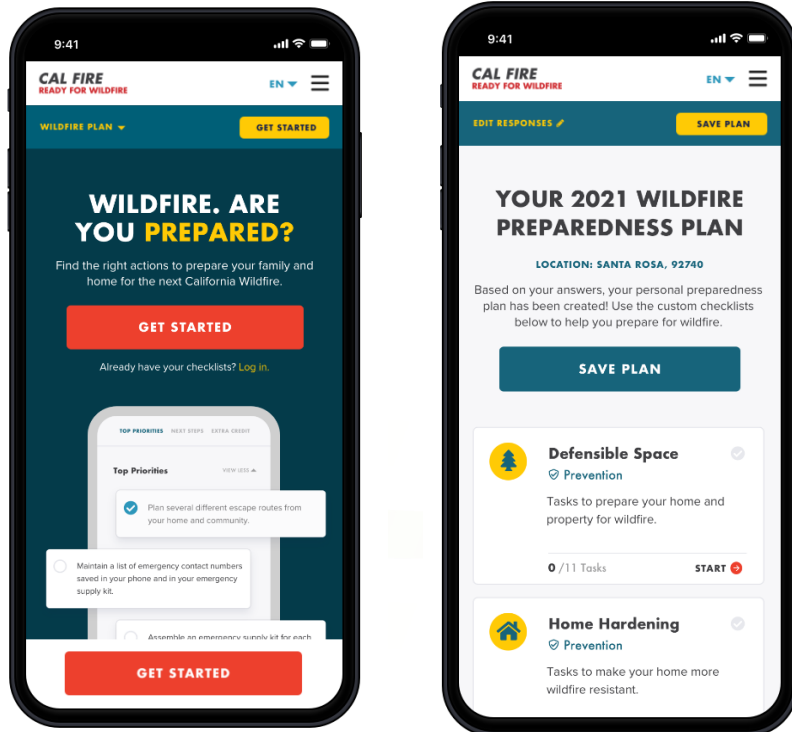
9:41

CAL FIRE
READY FOR WILDFIRE

EN

WILDFIRE PLAN

GET STARTED

WILDFIRE. ARE YOU PREPARED?

Find the right actions to prepare your family and home for the next California Wildfire.

GET STARTED

Already have your checklists? Log in.

TOP PRIORITIES NEXT STEPS EXTRA CREDIT

Top Priorities VIEW LESS

Plan several different escape routes from your home and community.

Maintain a list of emergency contact numbers saved in your phone and in your emergency supply kit.

Assemble an emergency supply kit for each

GET STARTED

9:41

CAL FIRE
READY FOR WILDFIRE

EN

EDIT RESPONSES

SAVE PLAN

YOUR 2021 WILDFIRE PREPAREDNESS PLAN

LOCATION: SANTA ROSA, 92740

Based on your answers, your personal preparedness plan has been created! Use the custom checklists below to help you prepare for wildfire.

SAVE PLAN

Defensible Space
Prevention

Tasks to prepare your home and property for wildfire.

0 /11 Tasks

START

Home Hardening
Prevention

Tasks to make your home more wildfire resistant.